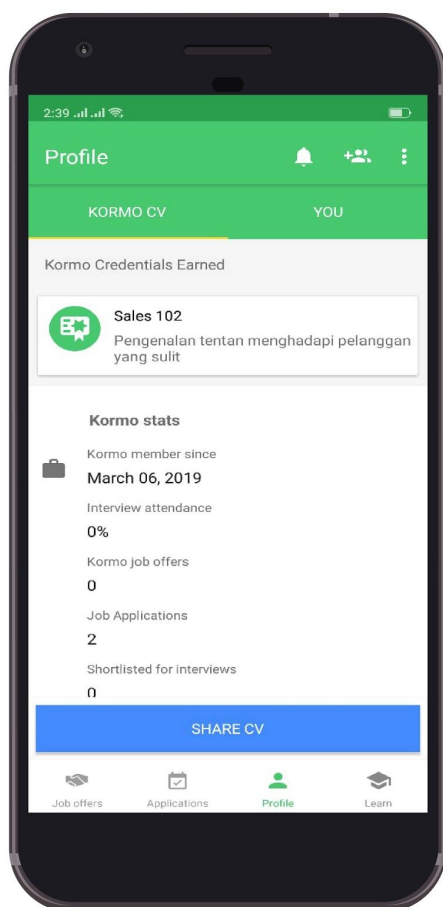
2:39

Profile

KORMO CV

YOU

Kormo Credentials Earned

Sales 102

Pengenalan tentan menghadapi pelanggan yang sulit

Kormo stats

Kormo member since

March 06, 2019

Interview attendance

0%

Kormo job offers

0

Job Applications

2

Shortlisted for interviews

0

SHARE CV

Job offers

Applications

Profile

Learn